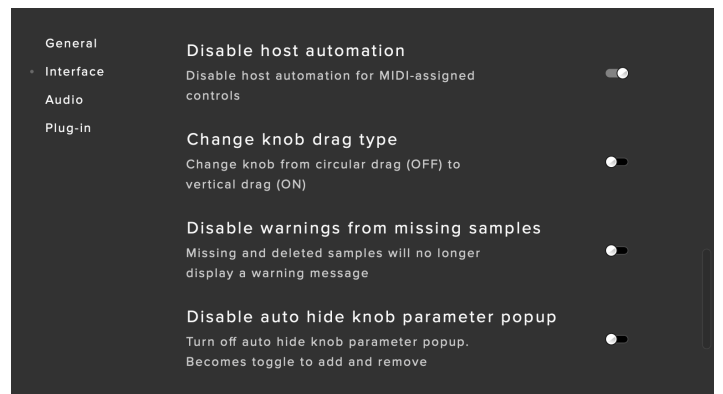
General
Interface
Audio
Plug-in

Disable host automation
Disable host automation for MIDI-assigned controls

Change knob drag type
Change knob from circular drag (OFF) to vertical drag (ON)

Disable warnings from missing samples
Missing and deleted samples will no longer display a warning message

Disable auto hide knob parameter popup
Turn off auto hide knob parameter popup. Becomes toggle to add and remove